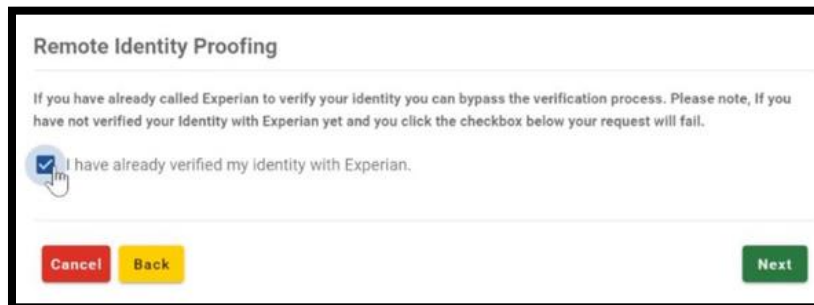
Remote Identity Proofing

If you have already called Experian to verify your identity you can bypass the verification process. Please note, If you have not verified your Identity with Experian yet and you click the checkbox below your request will fail.

I have already verified my identity with Experian.

Cancel Back Next